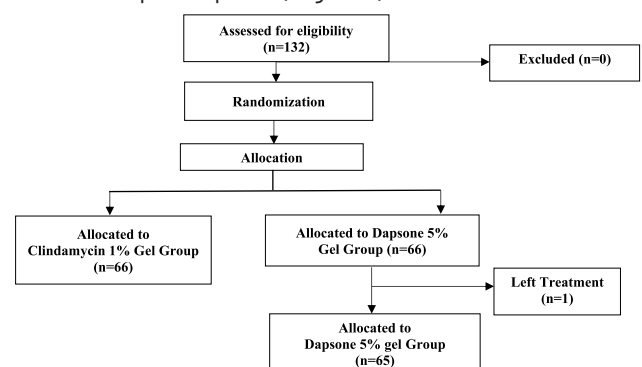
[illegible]

Assessed for eligibility (n=132)

Excluded (n=0)

Randomization

Allocation

Allocated to Clindamycin 1% Gel Group (n=66)

Allocated to Dapsone 5% Gel Group (n=66)

Left Treatment (n=1)

Allocated to Dapsone 5% gel Group (n=65)